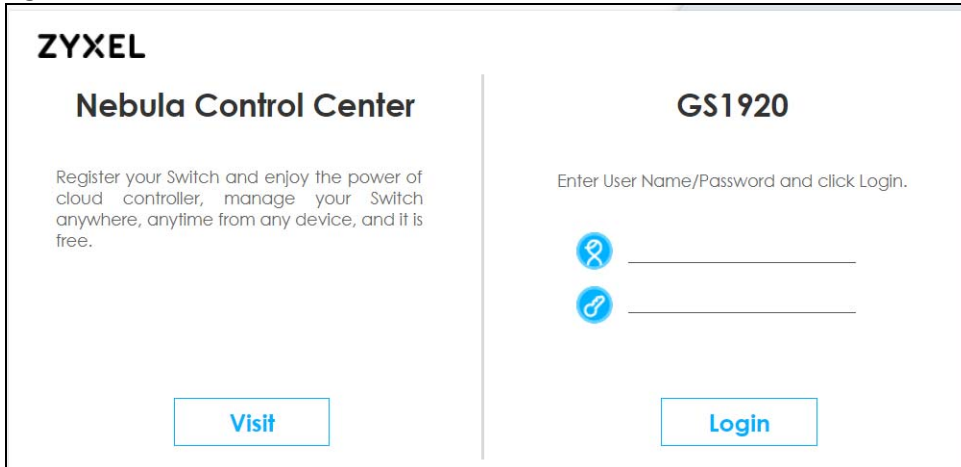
ZYXEL

Nebula Control Center

Register your Switch and enjoy the power of cloud controller, manage your Switch anywhere, anytime from any device, and it is free.

Visit

GS1920

Enter User Name/Password and click Login.

Login